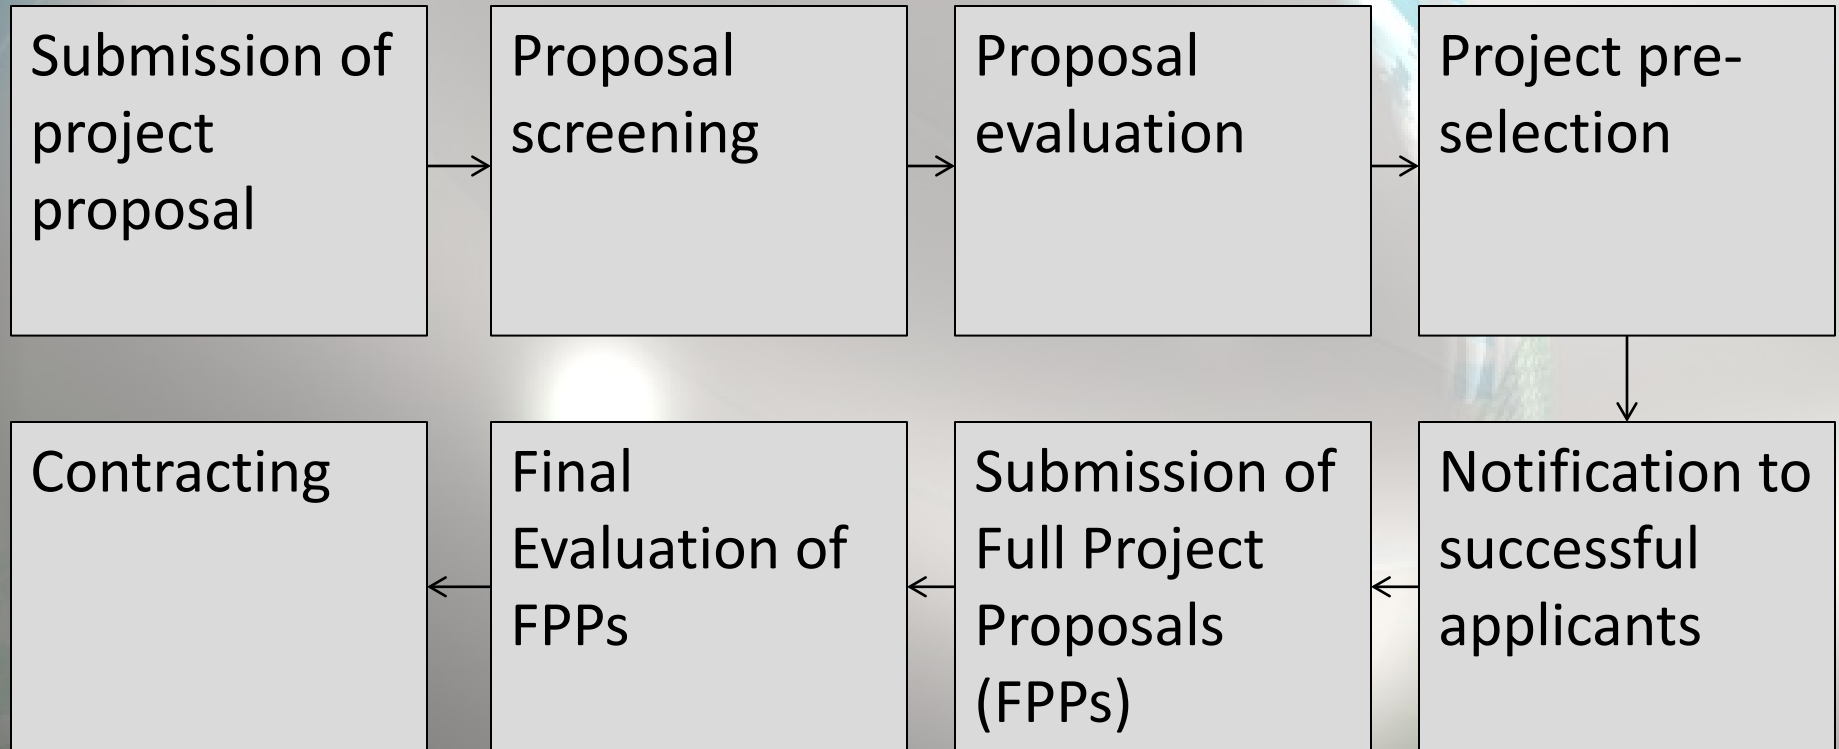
Submission of project proposal

Proposal screening

Proposal evaluation

Project pre-selection

Notification to successful applicants

Submission of Full Project Proposals (FPPs)

Final Evaluation of FPPs

Contracting